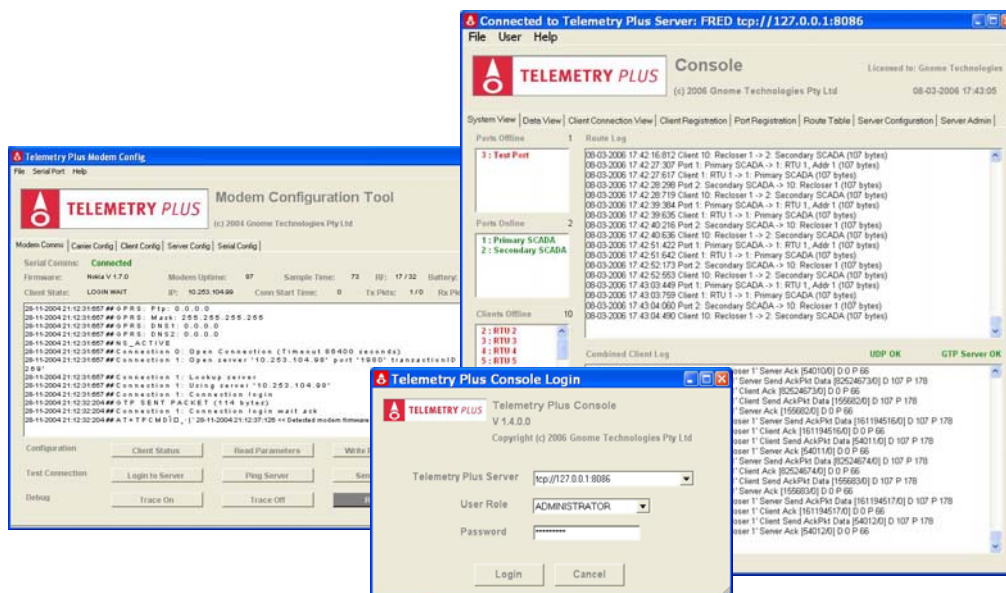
Connected to Telemetry Plus Server: FRED tcp://127.0.0.1:8086

File User Help

TELEMETRY PLUS

Console

(c) 2006 Gnome Technologies Pty Ltd

Licensed to: Gnome Technologies

08-03-2006 17:43:05

System View | Data View | Client Connection View | Client Registration | Port Registration | Route Table | Server Configuration | Server Admin

Ports Offline 1

3 : Test Port

Ports Online 2

1 : Primary SCADA
2 : Secondary SCADA

Clients Offline 10

2 : RTU 2
3 : RTU 3
4 : RTU 4
5 : RTU 5

Route Log

08-03-2006 17:42:16:812 Client 10: Recloser 1 -> 2: Secondary SCADA (107 bytes)
08-03-2006 17:42:27:307 Port 1: Primary SCADA -> 1: RTU 1, Addr 1 (107 bytes)
08-03-2006 17:42:27:617 Client 1: RTU 1 -> 1: Primary SCADA (107 bytes)
08-03-2006 17:42:28:298 Port 2: Secondary SCADA -> 10: Recloser 1 (107 bytes)
08-03-2006 17:42:28:719 Client 10: Recloser 1 -> 2: Secondary SCADA (107 bytes)
08-03-2006 17:42:39:384 Port 1: Primary SCADA -> 1: RTU 1, Addr 1 (107 bytes)
08-03-2006 17:42:39:635 Client 1: RTU 1 -> 1: Primary SCADA (107 bytes)
08-03-2006 17:42:40:216 Port 2: Secondary SCADA -> 10: Recloser 1 (107 bytes)
08-03-2006 17:42:40:636 Client 10: Recloser 1 -> 2: Secondary SCADA (107 bytes)
08-03-2006 17:42:51:422 Port 1: Primary SCADA -> 1: RTU 1, Addr 1 (107 bytes)
08-03-2006 17:42:51:642 Client 1: RTU 1 -> 1: Primary SCADA (107 bytes)
08-03-2006 17:42:52:173 Port 2: Secondary SCADA -> 10: Recloser 1 (107 bytes)
08-03-2006 17:42:52:553 Client 10: Recloser 1 -> 2: Secondary SCADA (107 bytes)
08-03-2006 17:43:03:449 Port 1: Primary SCADA -> 1: RTU 1, Addr 1 (107 bytes)
08-03-2006 17:43:03:759 Client 1: RTU 1 -> 1: Primary SCADA (107 bytes)
08-03-2006 17:43:04:060 Port 2: Secondary SCADA -> 10: Recloser 1 (107 bytes)
08-03-2006 17:43:04:490 Client 10: Recloser 1 -> 2: Secondary SCADA (107 bytes)

Combined Client Log

UDP OK

GTP Server OK

loser 1' Server Ack [54010/0] D 0 P 66
' Server Send AckPkt Data [82524673/0] D 107 P 178
' Client Ack [82524673/0] D 0 P 66
' Client Send AckPkt Data [155682/0] D 107 P 178
' Server Ack [155682/0] D 0 P 66
loser 1' Server Send AckPkt Data [161194516/0] D 107 P 178
loser 1' Client Ack [161194516/0] D 0 P 66
loser 1' Client Send AckPkt Data [54011/0] D 107 P 178
loser 1' Server Ack [54011/0] D 0 P 66
' Server Send AckPkt Data [82524674/0] D 107 P 178
' Client Ack [82524674/0] D 0 P 66
' Client Send AckPkt Data [155683/0] D 107 P 178
' Server Ack [155683/0] D 0 P 66
loser 1' Server Send AckPkt Data [161194517/0] D 107 P 178
loser 1' Client Ack [161194517/0] D 0 P 66
loser 1' Client Send AckPkt Data [54012/0] D 107 P 178
loser 1' Server Ack [54012/0] D 0 P 66

Telemetry Plus Modem Config

File Serial Port Help

TELEMETRY PLUS

Modem Configuration Tool

(c) 2004 Gnome Technologies Pty Ltd

Modem Comms | Carrier Config | Client Config | Server Config | Serial Config

Serial Comms: Connected

Firmware: Nokia V 1.7.0 Modem Uptime: 97 Sample Time: 73 Rf: 17 / 32 Battery:

Client State: LOGIN WAIT IP: 10.253.104.99 Conn Start Time: 0 Tx Pkts: 1 / 0 Rx Pk

28-11-2004 21:12:31:657 ## G P R S : Ftp: 0.0.0.0
28-11-2004 21:12:31:657 ## G P R S : Mask: 255.255.255.255
28-11-2004 21:12:31:657 ## G P R S : DNS1: 0.0.0.0
28-11-2004 21:12:31:657 ## G P R S : DNS2: 0.0.0.0
28-11-2004 21:12:31:657 ## N S _ A C T I V E
28-11-2004 21:12:31:657 ## Connection 0: Open Connection (Timeout 86400 seconds)
28-11-2004 21:12:31:657 ## Connection 1: Open server '10.253.104.98' port '1980' transactionID
269'
28-11-2004 21:12:31:657 ## Connection 1: Lookup server
28-11-2004 21:12:31:657 ## Connection 1: Using server '10.253.104.98'
28-11-2004 21:12:31:657 ## Connection 1: Connection login
28-11-2004 21:12:32:204 ## GTP SENT PACKET (114 bytes)
28-11-2004 21:12:32:204 ## Connection 1: Connection login wait ack
28-11-2004 21:12:32:204 ## A T + T F C M D I D _ | " 28-11-2004 21:12:37:126 << Detected modem firmware

Configuration Client Status Read Parameters Write

Test Connection Login to Server Ping Server Ser

Debug Trace On Trace Off

Telemetry Plus Console Login

TELEMETRY PLUS

Telemetry Plus Console
V 1.4.0.0
Copyright (c) 2006 Gnome Technologies Pty Ltd

Telemetry Plus Server tcp://127.0.0.1:8086

User Role ADMINISTRATOR

Password **********

Login Cancel